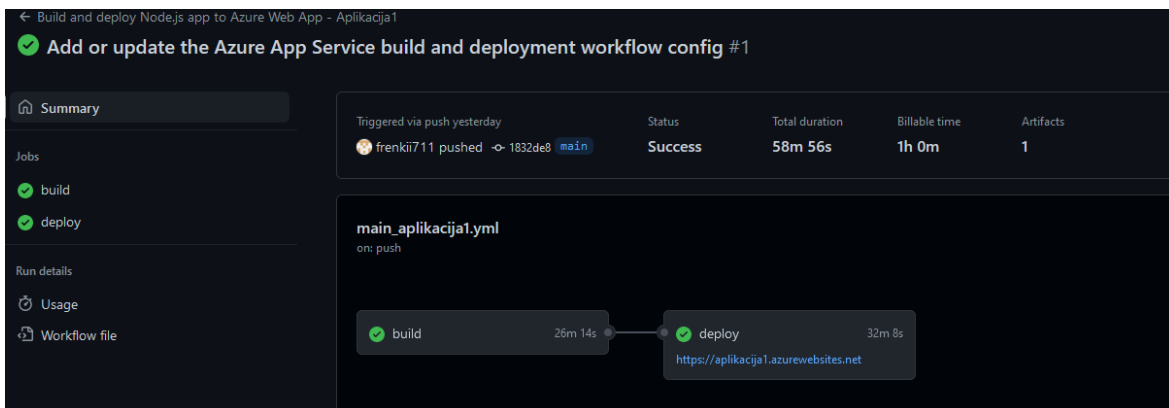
← Build and deploy Node.js app to Azure Web App - Aplikacija1

Add or update the Azure App Service build and deployment workflow config #1

Summary

Jobs

build

deploy

Run details

Usage

Workflow file

Triggered via push yesterday

frenkii711 pushed -o- 1832de8 main

Status

Success

Total duration

58m 56s

Billable time

1h 0m

Artifacts

1

main_aplikacija1.yml

on: push

build 26m 14s

deploy 32m 8s

https://aplikacija1.azurewebsites.net